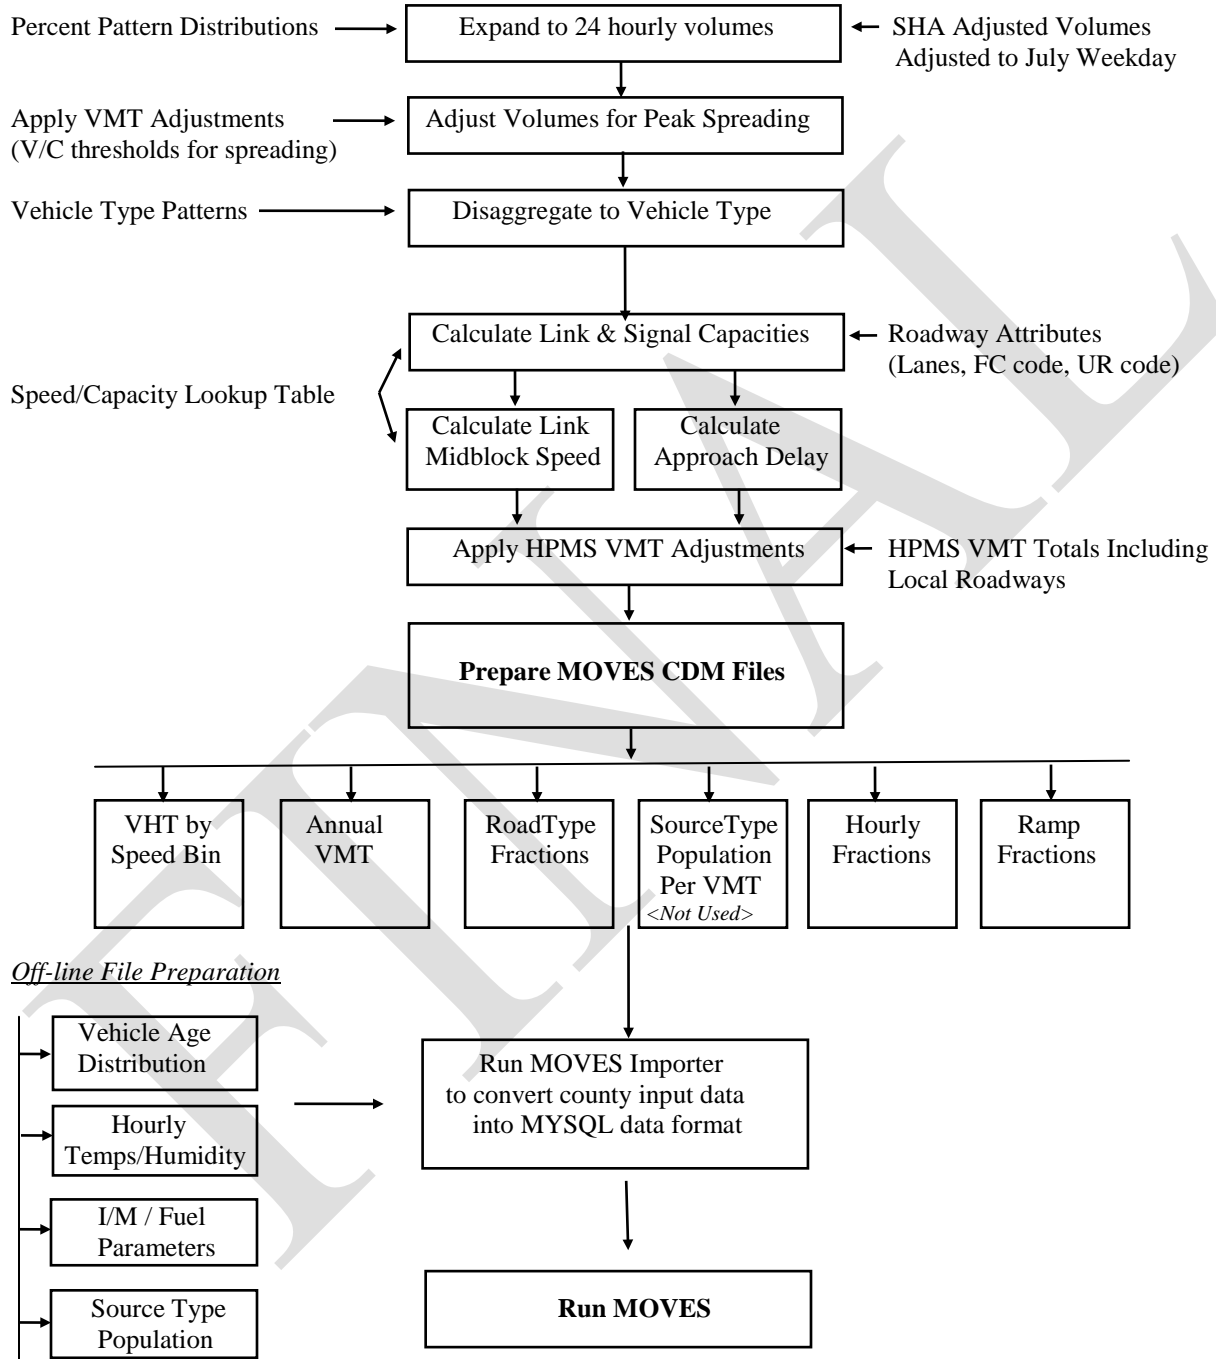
Percent Pattern Distributions

Expand to 24 hourly volumes

SHA Adjusted Volumes Adjusted to July Weekday

Apply VMT Adjustments (V/C thresholds for spreading)

Adjust Volumes for Peak Spreading

Vehicle Type Patterns

Disaggregate to Vehicle Type

Calculate Link & Signal Capacities

Roadway Attributes (Lanes, FC code, UR code)

Speed/Capacity Lookup Table

Calculate Link Midblock Speed

Calculate Approach Delay

Apply HPMS VMT Adjustments

HPMS VMT Totals Including Local Roadways

**Prepare MOVES CDM Files**

VHT by Speed Bin

Annual VMT

RoadType Fractions

SourceType Population Per VMT *<Not Used>*

Hourly Fractions

Ramp Fractions

*Off-line File Preparation*

Vehicle Age Distribution

Hourly Temps/Humidity

I/M / Fuel Parameters

Source Type Population

Run MOVES Importer to convert county input data into MYSQL data format

**Run MOVES**

FINAL